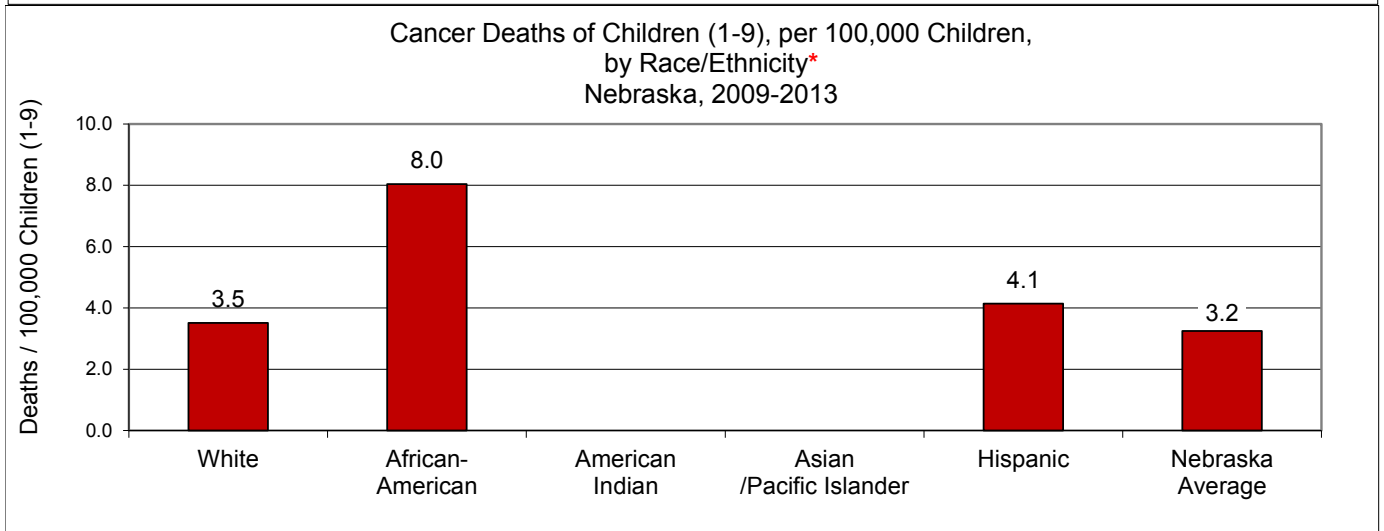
Cancer Deaths of Children (1-9), per 100,000 Children, by Race/Ethnicity*
Nebraska, 2009-2013

Deaths / 100,000 Children (1-9)

10.0
8.0
6.0
4.0
2.0
0.0

3.5
8.0
4.1
3.2

White
African-American
American Indian
Asian /Pacific Islander
Hispanic
Nebraska Average